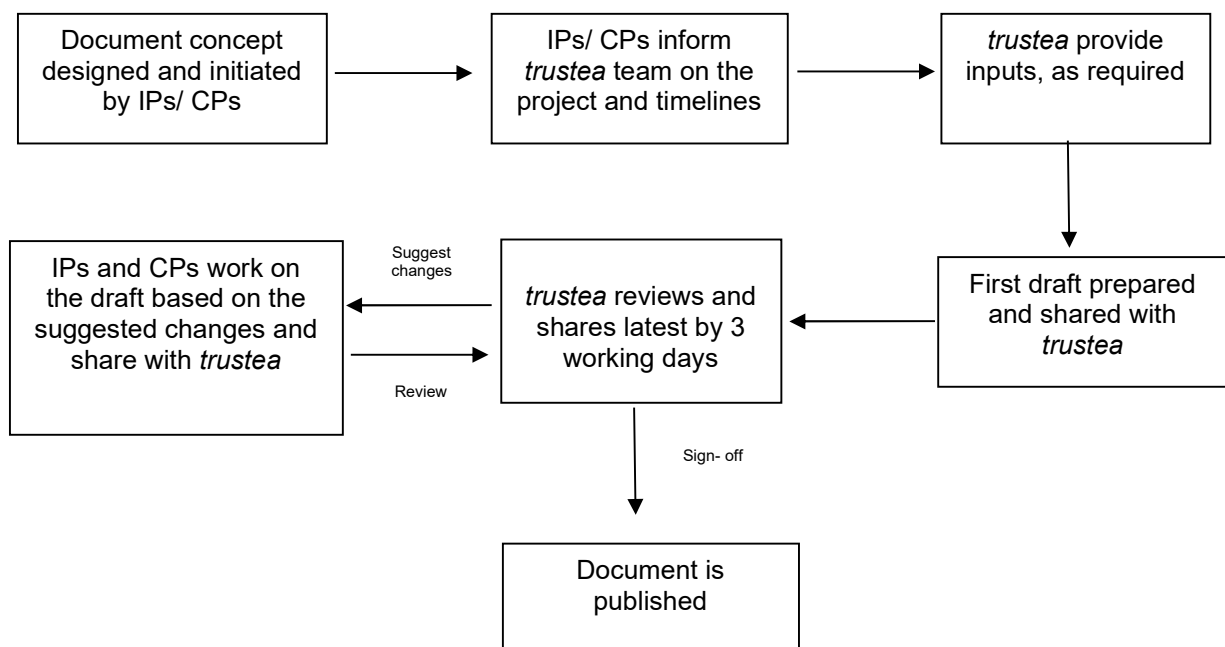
Document concept designed and initiated by IPs/ CPs

IPs/ CPs inform *trustea* team on the project and timelines

*trustea* provide inputs, as required

First draft prepared and shared with *trustea*

*trustea* reviews and shares latest by 3 working days

Suggest changes

Review

IPs and CPs work on the draft based on the suggested changes and share with *trustea*

Sign- off

Document is published